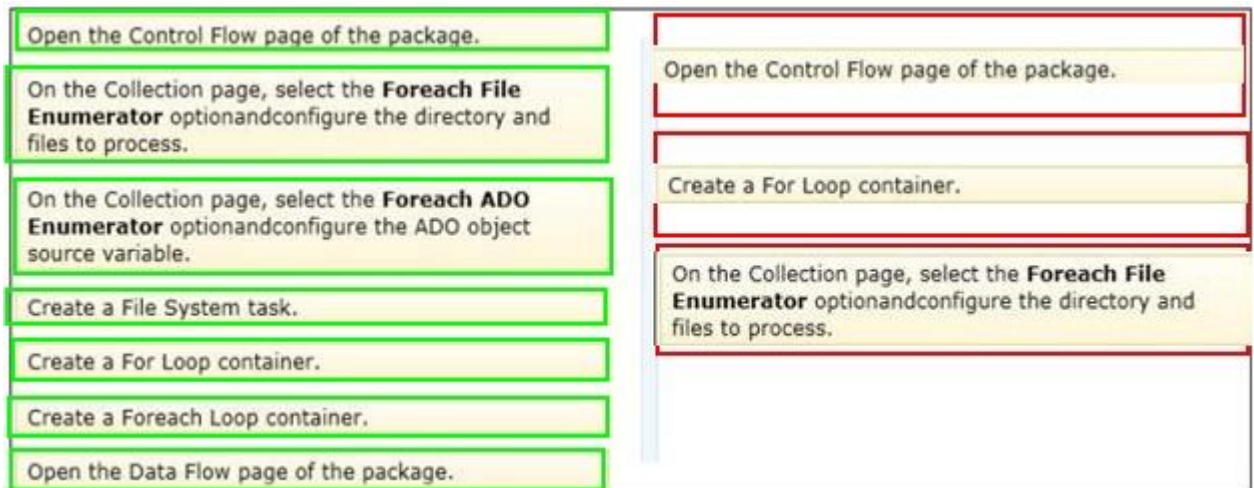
Open the Control Flow page of the package.

On the Collection page, select the **Foreach File Enumerator** optionandconfigure the directory and files to process.

On the Collection page, select the **Foreach ADO Enumerator** optionandconfigure the ADO object source variable.

Create a File System task.

Create a For Loop container.

Create a Foreach Loop container.

Open the Data Flow page of the package.

Open the Control Flow page of the package.

Create a For Loop container.

On the Collection page, select the **Foreach File Enumerator** optionandconfigure the directory and files to process.